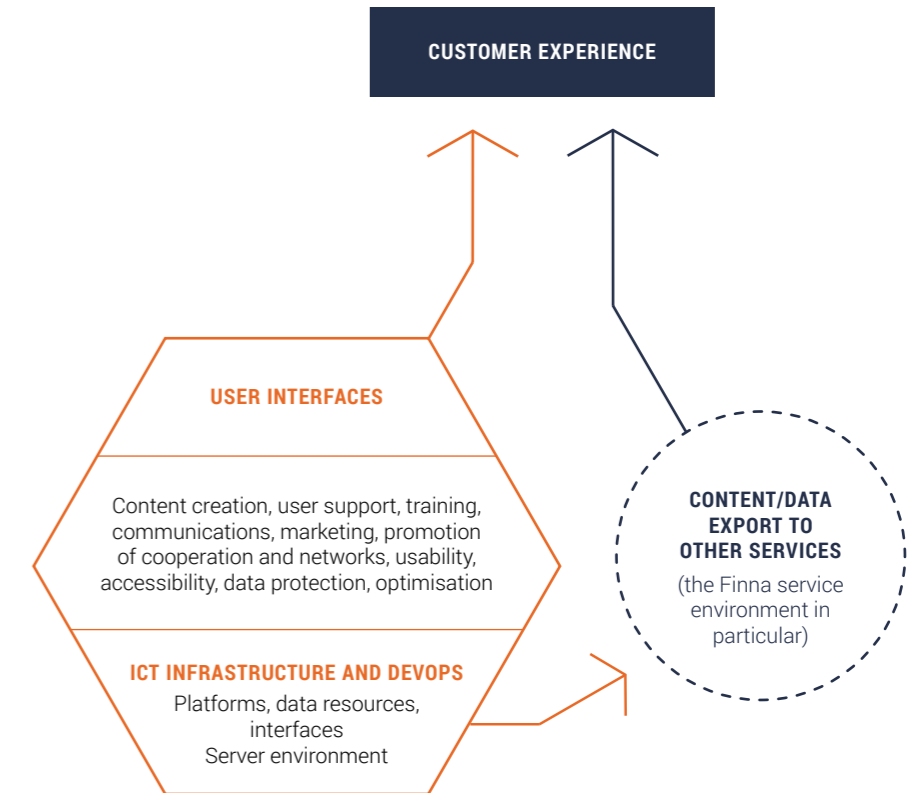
CUSTOMER EXPERIENCE

USER INTERFACES

Content creation, user support, training, communications, marketing, promotion of cooperation and networks, usability, accessibility, data protection, optimisation

ICT INFRASTRUCTURE AND DEVOPS

Platforms, data resources, interfaces
Server environment

CONTENT/DATA EXPORT TO OTHER SERVICES

(the Finna service environment in particular)